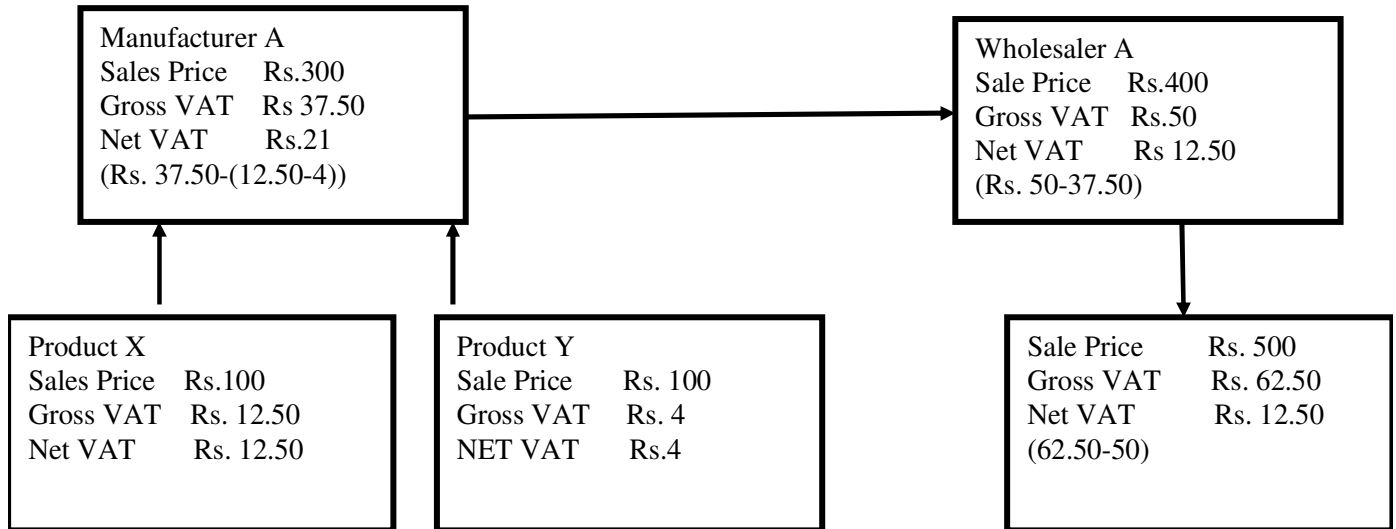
Manufacturer A
Sales Price Rs.300
Gross VAT Rs 37.50
Net VAT Rs.21
(Rs. 37.50-(12.50-4))

Wholesaler A
Sale Price Rs.400
Gross VAT Rs.50
Net VAT Rs 12.50
(Rs. 50-37.50)

Product X
Sales Price Rs.100
Gross VAT Rs. 12.50
Net VAT Rs. 12.50

Product Y
Sale Price Rs. 100
Gross VAT Rs. 4
NET VAT Rs.4

Sale Price Rs. 500
Gross VAT Rs. 62.50
Net VAT Rs. 12.50
(62.50-50)